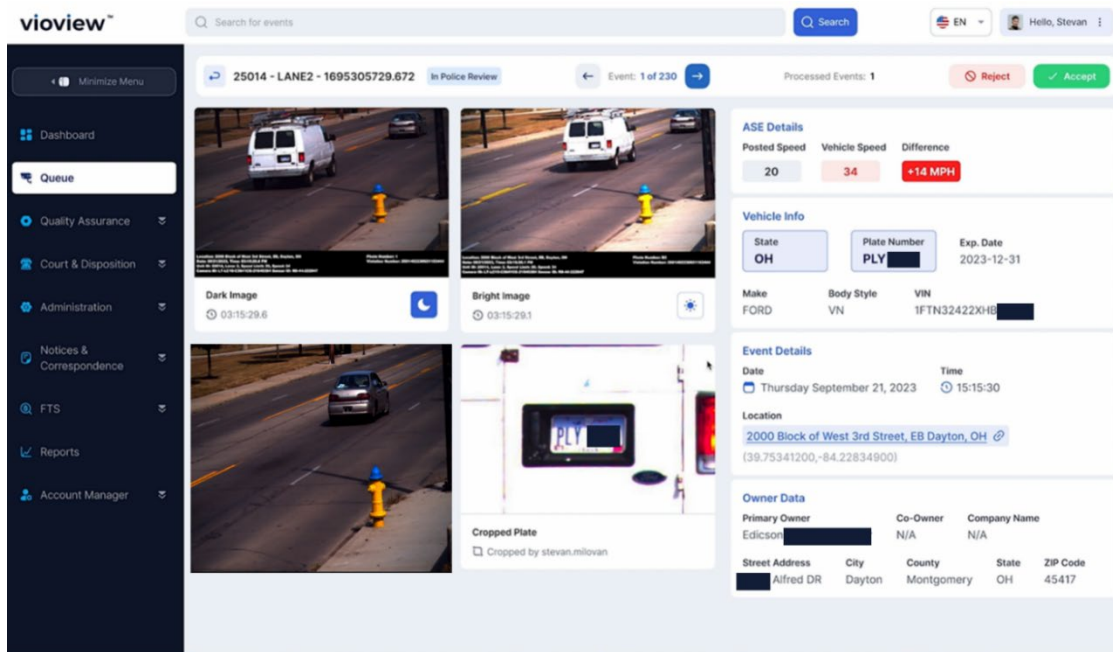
vioview™

Search for events

Search

EN

Hello, Stevan

Minimize Menu

Dashboard

Queue

Quality Assurance

Court & Disposition

Administration

Notices & Correspondence

FTS

Reports

Account Manager

25014 - LANE2 - 1695305729.672

In Police Review

Event: 1 of 230

Processed Events: 1

Reject

Accept

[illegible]

Dark Image

03:15:29.6

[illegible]

Bright Image

03:15:29.1

PLY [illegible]

Cropped Plate

Cropped by stevan.milovan

ASE Details

| Posted Speed | Vehicle Speed | Difference |
|---|---|---|
| 20 | 34 | +14 MPH |

Vehicle Info

| State | Plate Number | Exp. Date |
|---|---|---|
| OH | PLY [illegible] | 2023-12-31 |

| Make | Body Style | VIN |
|---|---|---|
| FORD | VN | 1FTN32422XHB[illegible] |

Event Details

Date
Thursday September 21, 2023

Time
15:15:30

Location
2000 Block of West 3rd Street, EB Dayton, OH
(39.75341200,-84.22834900)

Owner Data

| Primary Owner | Co-Owner | Company Name |
|---|---|---|
| Edicson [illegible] | N/A | N/A |

| Street Address | City | County | State | ZIP Code |
|---|---|---|---|---|
| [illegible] Alfred DR | Dayton | Montgomery | OH | 45417 |